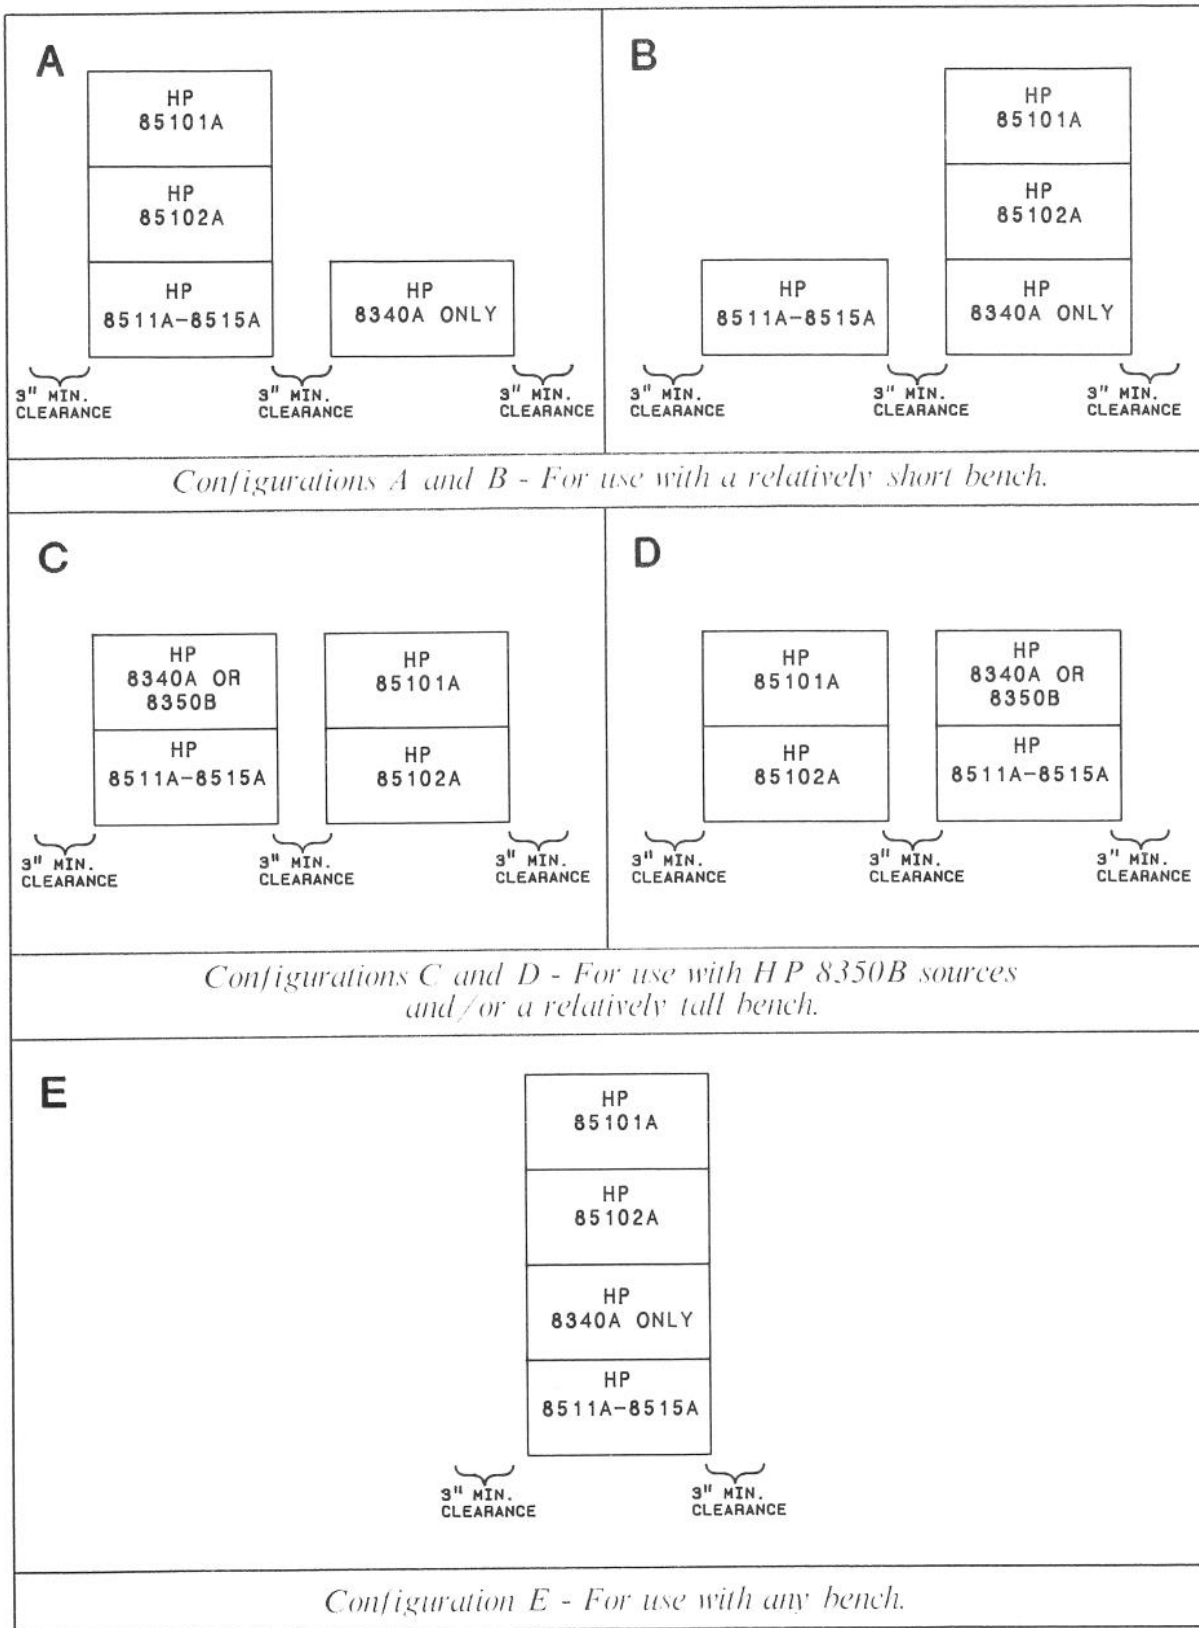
A

HP
85101A

HP
85102A

HP
8511A–8515A

HP
8340A ONLY

3" MIN.
CLEARANCE

3" MIN.
CLEARANCE

3" MIN.
CLEARANCE

B

HP
85101A

HP
85102A

HP
8511A–8515A

HP
8340A ONLY

3" MIN.
CLEARANCE

3" MIN.
CLEARANCE

3" MIN.
CLEARANCE

Configurations A and B - For use with a relatively short bench.

C

HP
8340A OR
8350B

HP
8511A–8515A

HP
85101A

HP
85102A

3" MIN.
CLEARANCE

3" MIN.
CLEARANCE

3" MIN.
CLEARANCE

D

HP
85101A

HP
85102A

HP
8340A OR
8350B

HP
8511A–8515A

3" MIN.
CLEARANCE

3" MIN.
CLEARANCE

3" MIN.
CLEARANCE

Configurations C and D - For use with H P 8350B sources and/or a relatively tall bench.

E

HP
85101A

HP
85102A

HP
8340A ONLY

HP
8511A–8515A

3" MIN.
CLEARANCE

3" MIN.
CLEARANCE

Configuration E - For use with any bench.